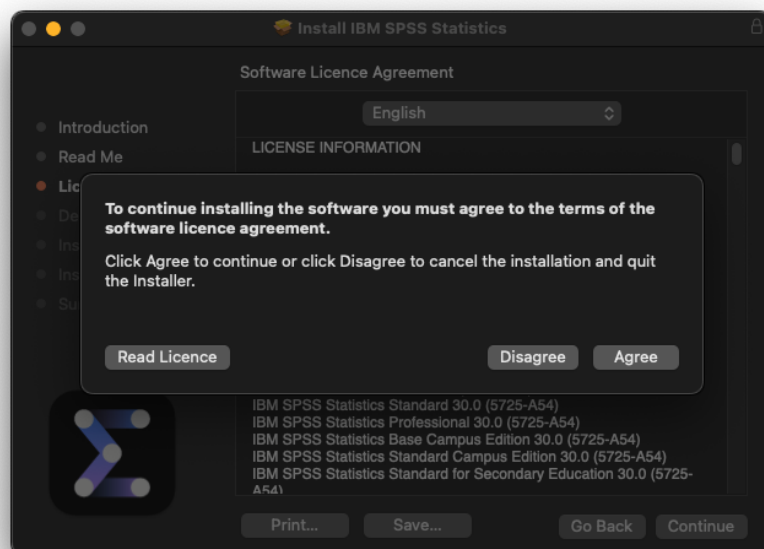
Install IBM SPSS Statistics

Software Licence Agreement

English

Introduction
Read Me
Lic
De
Ins
Ins
Su

LICENSE INFORMATION

To continue installing the software you must agree to the terms of the software licence agreement.

Click Agree to continue or click Disagree to cancel the installation and quit the Installer.

Read Licence

Disagree

Agree

IBM SPSS Statistics Standard 30.0 (5725-A54)
IBM SPSS Statistics Professional 30.0 (5725-A54)
IBM SPSS Statistics Base Campus Edition 30.0 (5725-A54)
IBM SPSS Statistics Standard Campus Edition 30.0 (5725-A54)
IBM SPSS Statistics Standard for Secondary Education 30.0 (5725-A54)

Print...
Save...
Go Back
Continue